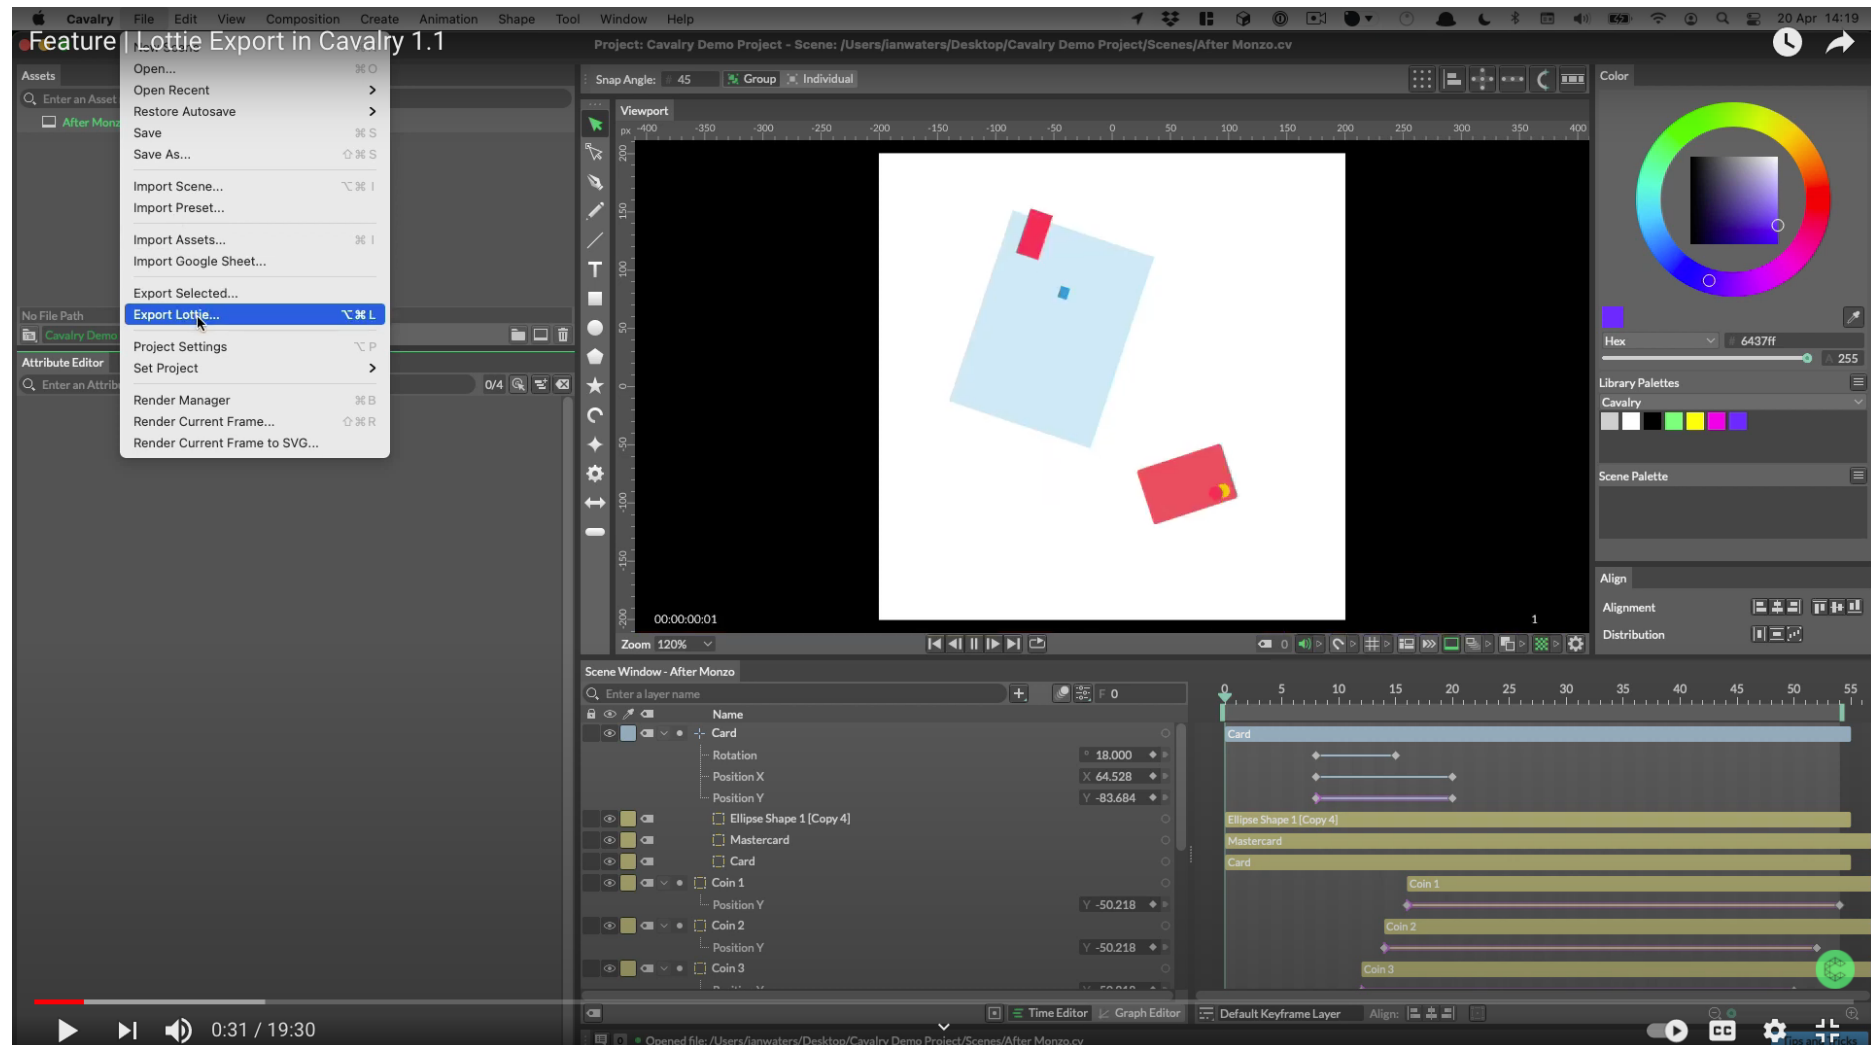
Cavalry File Edit View Composition Create Animation Shape Tool Window Help

20 Apr 14:19

Feature | Lottie Export in Cavalry 1.1

Project: Cavalry Demo Project - Scene: /Users/ianwaters/Desktop/Cavalry Demo Project/Scenes/After Monzo.cv

Assets

Enter an Asset

After Monz

Open... ⌘O
Open Recent >
Restore Autosave >
Save ⌘S
Save As... ⇧⌘S
Import Scene... ⌥⌘I
Import Preset...
Import Assets... ⌘I
Import Google Sheet...
Export Selected...
Export Lottie... ⌥⌘L
Project Settings ⌥P
Set Project >
Render Manager ⌘B
Render Current Frame... ⇧⌘R
Render Current Frame to SVG...

No File Path

Cavalry Demo

Attribute Editor

Enter an Attrib

0/4

Snap Angle: 45 Group Individual

Viewport

px -400 -350 -300 -250 -200 -150 -100 -50 0 50 100 150 200 250 300 350 400

00:00:00:01

1

Zoom 120%

Color

Hex 6437ff

255

Library Palettes

Cavalry

Scene Palette

Align

Alignment

Distribution

Scene Window - After Monzo

Enter a layer name

F 0

Name

Card
Rotation 18.000
Position X X 64.528
Position Y Y -83.684
Ellipse Shape 1 [Copy 4]
Mastercard
Card
Coin 1
Position Y Y -50.218
Coin 2
Position Y Y -50.218
Coin 3

0 5 10 15 20 25 30 35 40 45 50 55

Card
Ellipse Shape 1 [Copy 4]
Mastercard
Card
Coin 1
Coin 2
Coin 3

Time Editor Graph Editor Default Keyframe Layer Align:

Opened file: /Users/ianwaters/Desktop/Cavalry Demo Project/Scenes/After Monzo.cv

0:31 / 19:30